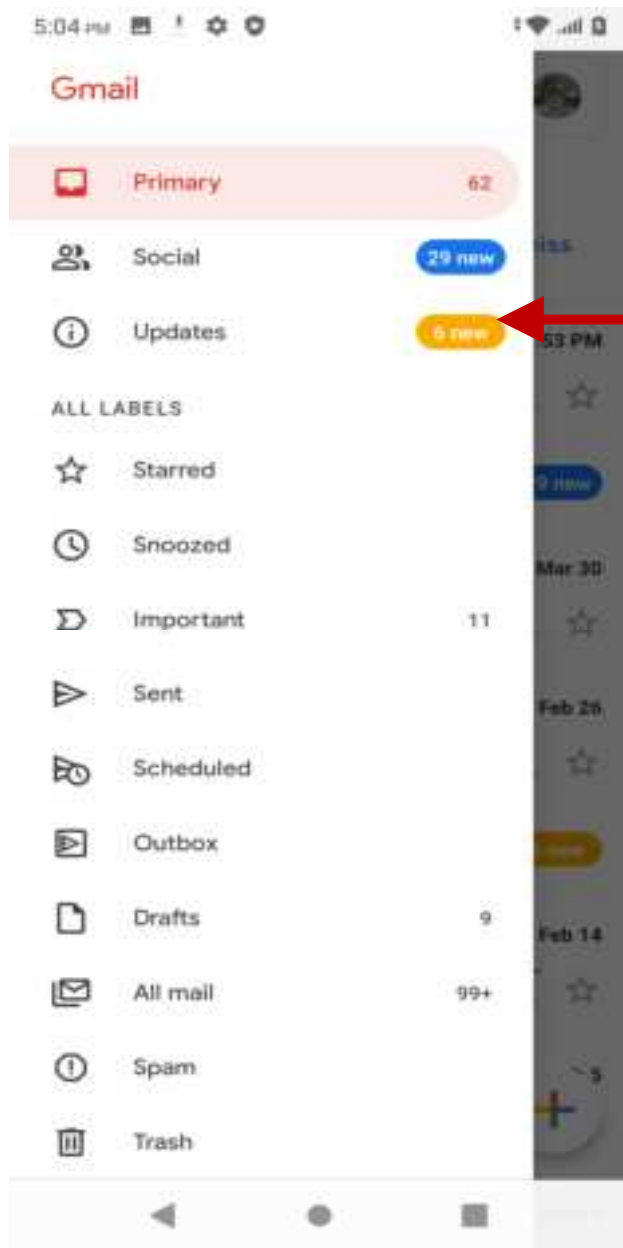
5:04 PM

Gmail

Primary 62

Social 29 new

Updates 6 new

ALL LABELS

Starred

Snoozed

Important 11

Sent

Scheduled

Outbox

Drafts 9

All mail 99+

Spam

Trash

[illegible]iss

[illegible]53 PM

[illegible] new

Mar 30

Feb 26

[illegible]

Feb 14

5